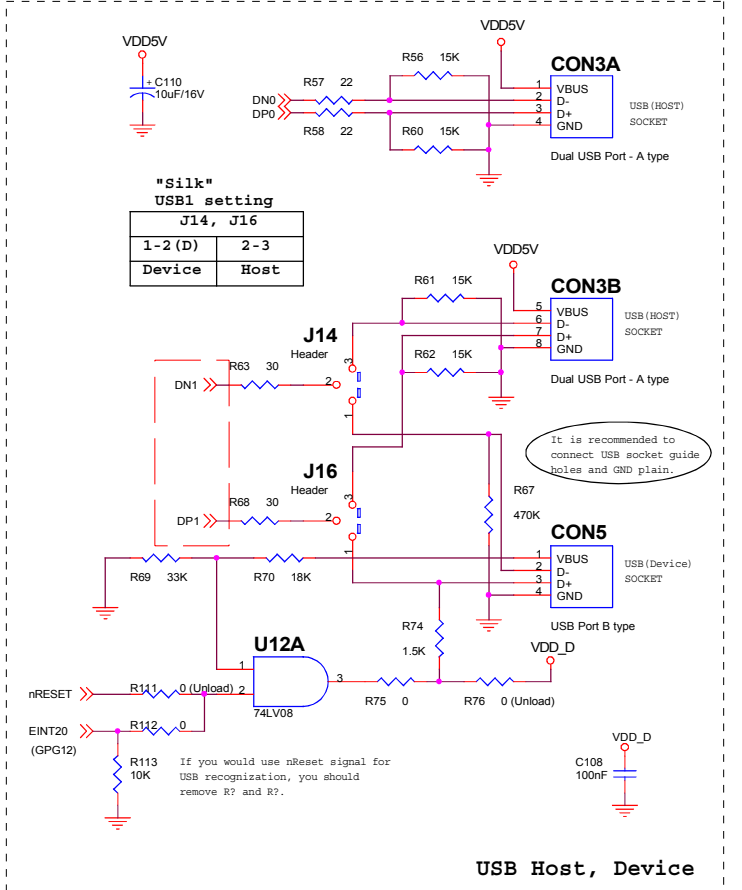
VDD5V

C110
10uF/16V

VDD5V

R56 15K

CON3A

R57 22

DN0
DP0

R58 22

R60 15K

1 VBUS
2 D-
3 D+
4 GND

USB(HOST) SOCKET

Dual USB Port - A type

"Silk"
USB1 setting

| J14, J16 | |
|---|---|
| 1-2(D) | 2-3 |
| Device | Host |

VDD5V

R61 15K

CON3B

5 VBUS
6 D-
7 D+
8 GND

USB(HOST) SOCKET

J14
Header

R62 15K

DN1

R63 30

2

3

1

Dual USB Port - A type

It is recommended to connect USB socket guide holes and GND plain.

J16
Header

R67

470K

DP1

R68 30

2

3

1

CON5

1 VBUS
2 D-
3 D+
4 GND

USB(Device) SOCKET

R69 33K

R70 18K

USB Port B type

R74

1.5K

U12A

VDD_D

1

2

3

nRESET

R111 0 (Unload)

74LV08

R75 0

R76 0 (Unload)

EINT20
(GPG12)

R112 0

R113
10K

If you would use nReset signal for USB recognization, you should remove R? and R?.

VDD_D

C108
100nF

USB Host, Device